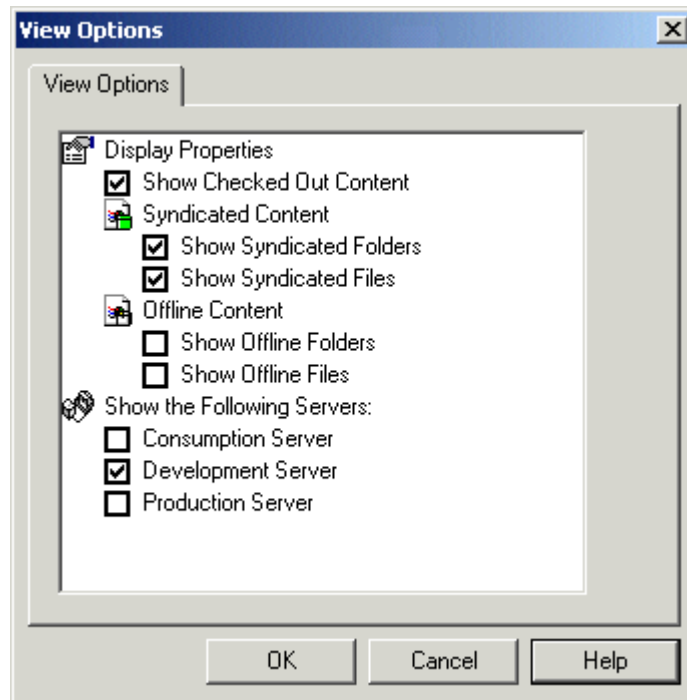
View Options

View Options

Display Properties
Show Checked Out Content
Syndicated Content
Show Syndicated Folders
Show Syndicated Files
Offline Content
Show Offline Folders
Show Offline Files
Show the Following Servers:
Consumption Server
Development Server
Production Server

OK
Cancel
Help